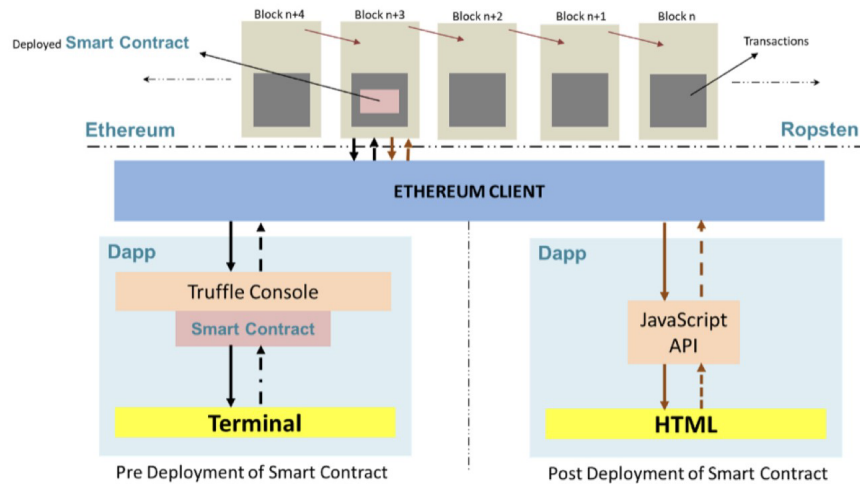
Block n+4
Block n+3
Block n+2
Block n+1
Block n

Deployed Smart Contract

Transactions

Ethereum

Ropsten

ETHEREUM CLIENT

Dapp

Truffle Console

Smart Contract

Terminal

Pre Deployment of Smart Contract

Dapp

JavaScript API

HTML

Post Deployment of Smart Contract